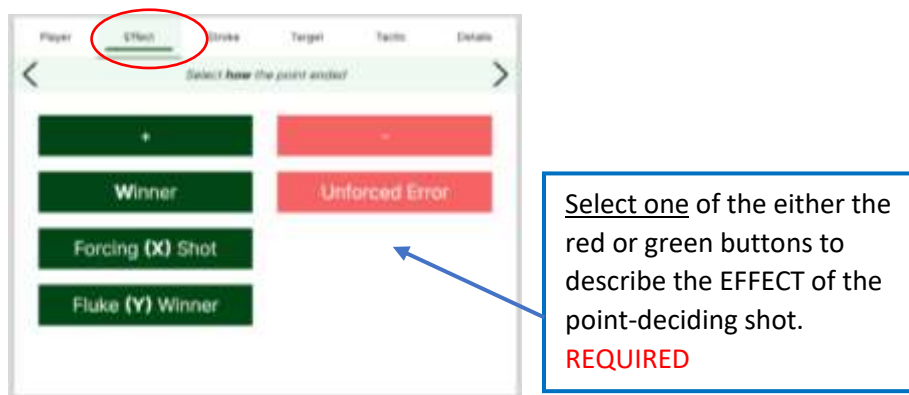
Player Effect Stroke Target Tactic Details

Select **how** the point ended

+

-

Winner

Unforced Error

Forcing (X) Shot

Fluke (Y) Winner

Select one of the either the red or green buttons to describe the EFFECT of the point-deciding shot. REQUIRED